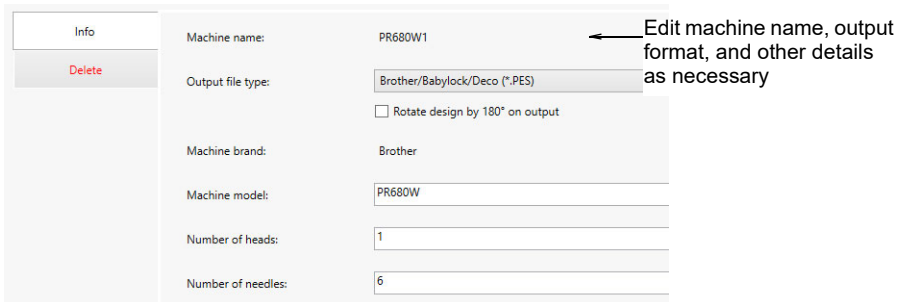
Info

Delete

Machine name: PR680W1

Output file type: Brother/Babylock/Deco (*.PES)

Rotate design by 180° on output

Machine brand: Brother

Machine model: PR680W

Number of heads: 1

Number of needles: 6

Edit machine name, output format, and other details as necessary